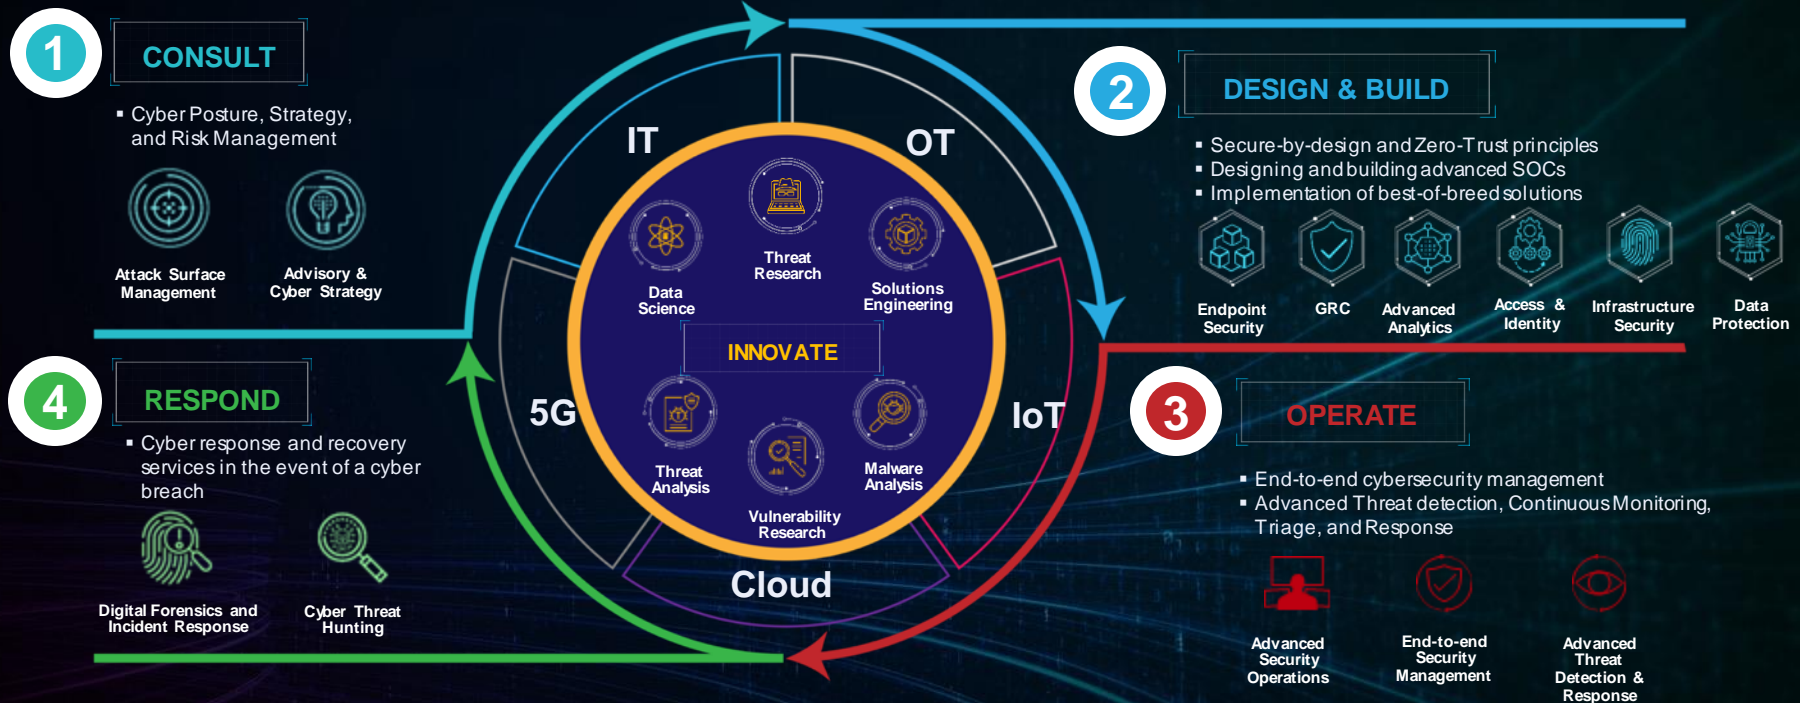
1

CONSULT

▪ Cyber Posture, Strategy, and Risk Management

Attack Surface Management

Advisory & Cyber Strategy

2

DESIGN & BUILD

▪ Secure-by-design and Zero-Trust principles
▪ Designing and building advanced SOCs
▪ Implementation of best-of-breed solutions

Endpoint Security

GRC

Advanced Analytics

Access & Identity

Infrastructure Security

Data Protection

IT

OT

5G

IoT

Cloud

Threat Research

Data Science

Solutions Engineering

INNOVATE

Threat Analysis

Malware Analysis

Vulnerability Research

4

RESPOND

▪ Cyber response and recovery services in the event of a cyber breach

Digital Forensics and Incident Response

Cyber Threat Hunting

3

OPERATE

▪ End-to-end cybersecurity management
▪ Advanced Threat detection, Continuous Monitoring, Triage, and Response

Advanced Security Operations

End-to-end Security Management

Advanced Threat Detection & Response